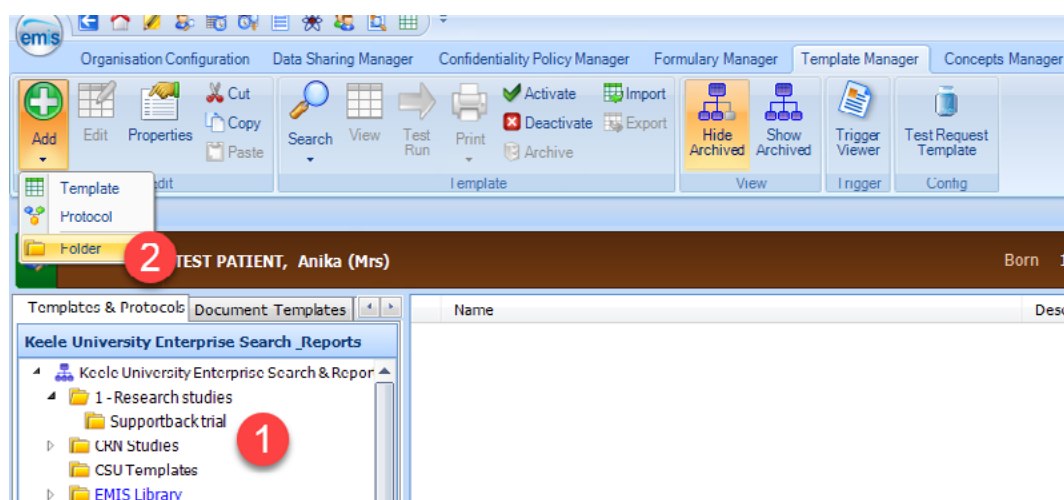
emis

Organisation Configuration | Data Sharing Manager | Confidentiality Policy Manager | Formulary Manager | Template Manager | Concepts Manager

Add
Edit
Properties
Cut
Copy
Paste
Search
View
Test Run
Print
Activate
Deactivate
Archive
Import
Export
Hide Archived
Show Archived
Trigger Viewer
Test Request Template

Edit | Template | View | Trigger | Config

Template
Protocol
Folder

2

TEST PATIENT, Anika (Mrs)

Born 1

Templates & Protocols | Document Templates

Name | Desc

Keele University Enterprise Search _Reports

Keele University Enterprise Search & Repor
1 - Research studies
Supportback trial
CRN Studies
CSU Templates
EMIS Library

1